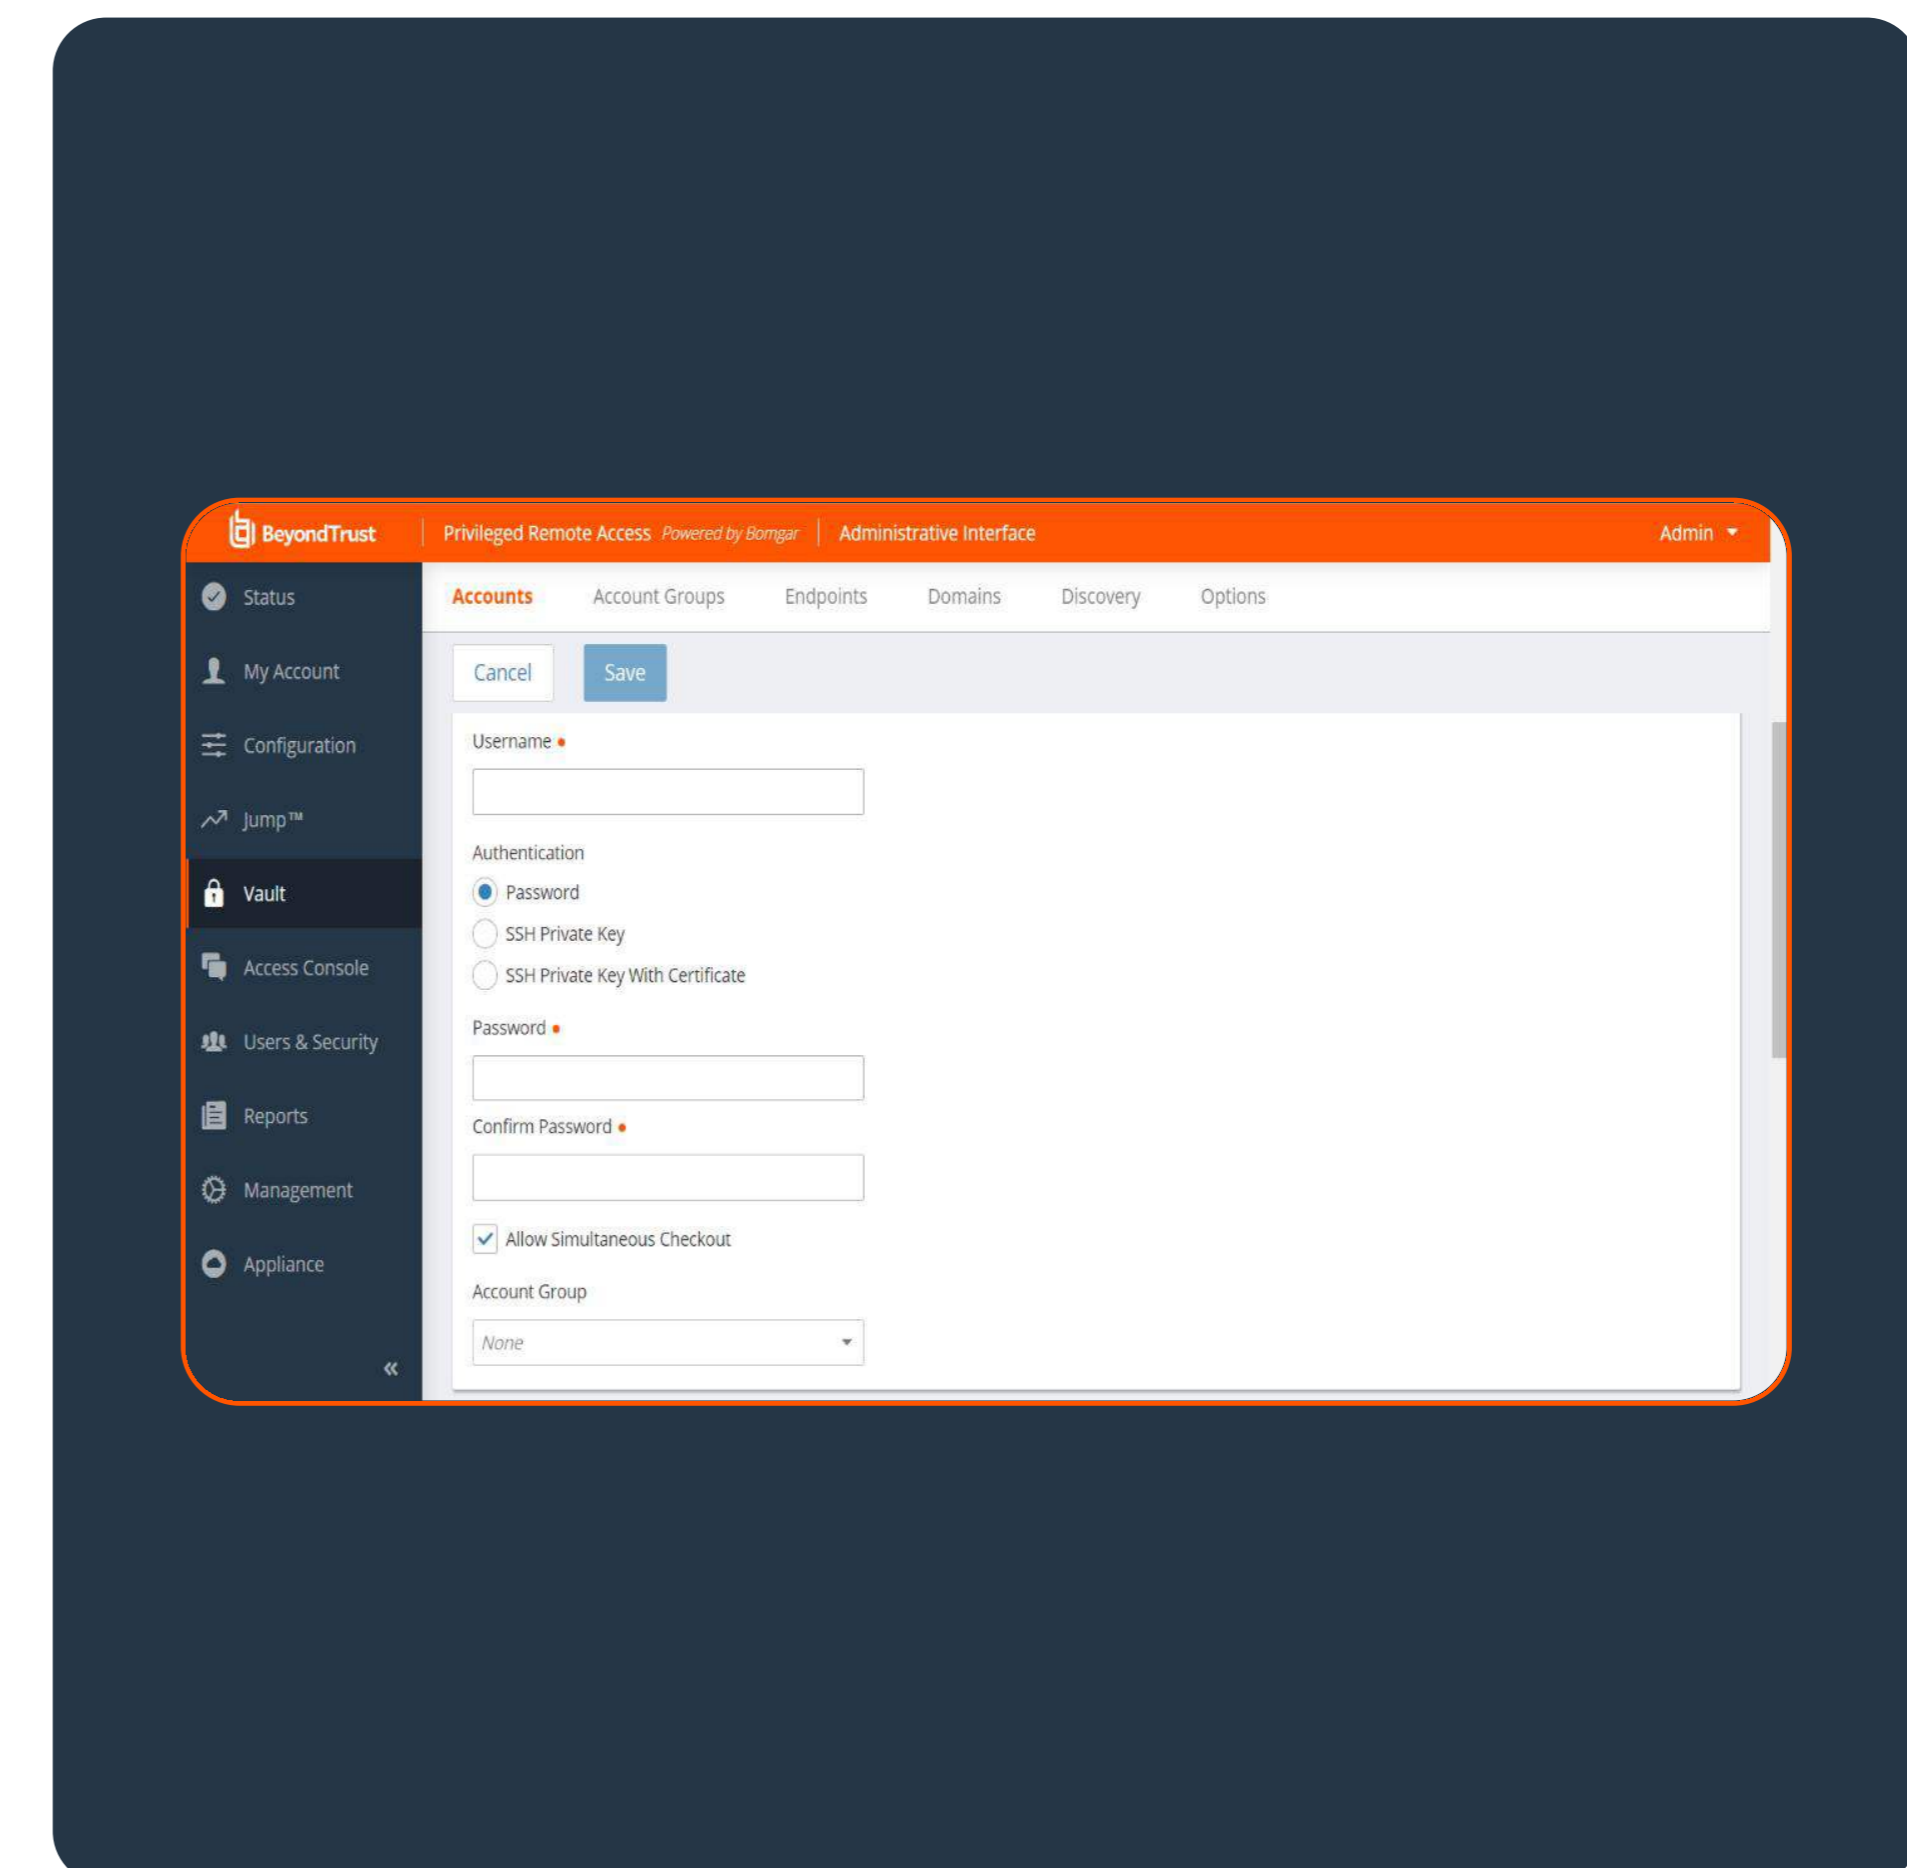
BeyondTrust | Privileged Remote Access Powered by Bomgar | Administrative Interface

Admin

Status
My Account
Configuration
Jump™
Vault
Access Console
Users & Security
Reports
Management
Appliance
«

Accounts Account Groups Endpoints Domains Discovery Options

Cancel Save

Username •

Authentication
Password
SSH Private Key
SSH Private Key With Certificate

Password •

Confirm Password •

Allow Simultaneous Checkout

Account Group
None